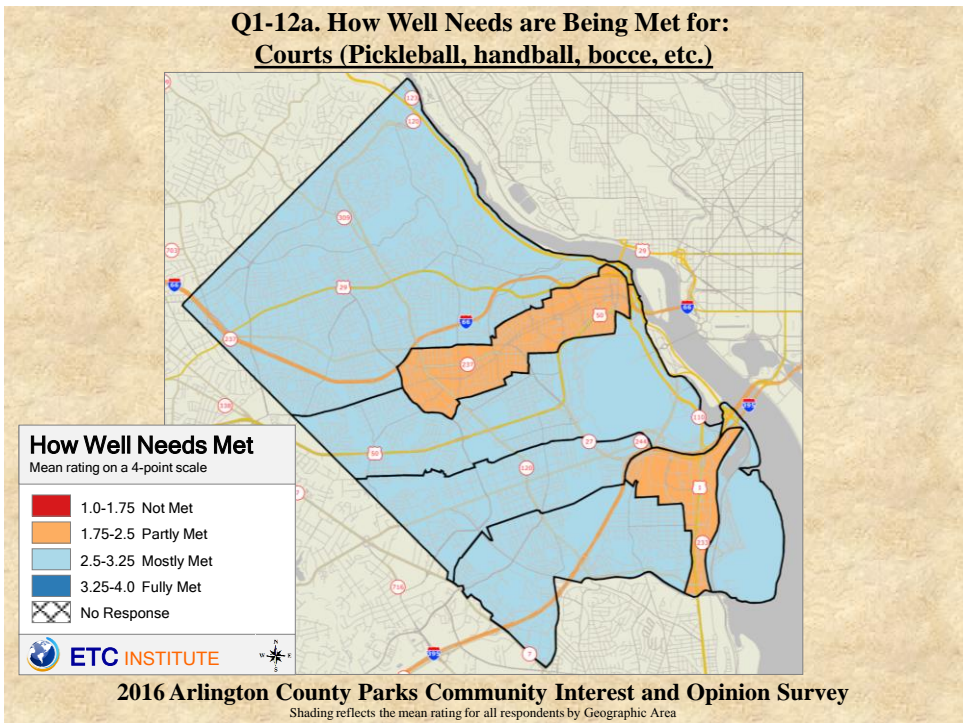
Q1-12a. How Well Needs are Being Met for:
Courts (Pickleball, handball, bocce, etc.)

123
120
309
29
66
237
50
27
120
244
1
233
110
395
7
29
66
55

How Well Needs Met
Mean rating on a 4-point scale

1.0-1.75 Not Met
1.75-2.5 Partly Met
2.5-3.25 Mostly Met
3.25-4.0 Fully Met
No Response

ETC INSTITUTE

2016 Arlington County Parks Community Interest and Opinion Survey
Shading reflects the mean rating for all respondents by Geographic Area